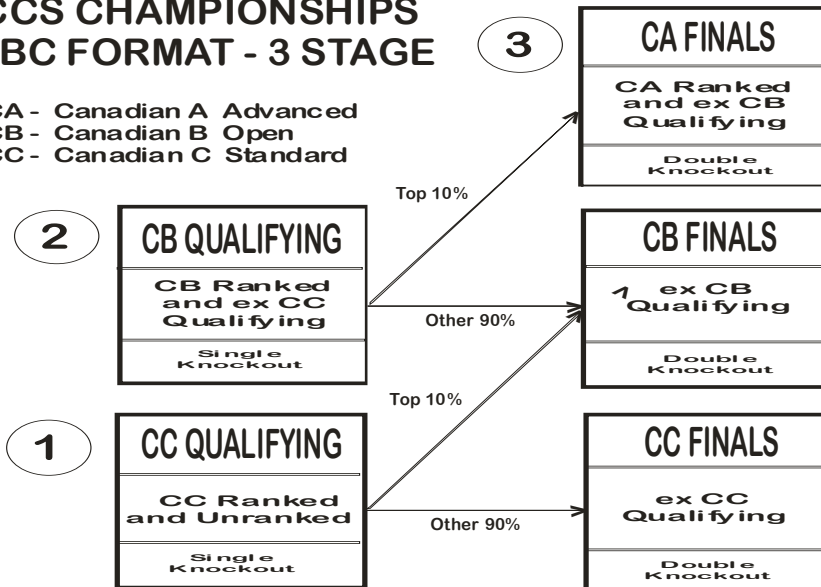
CCS CHAMPIONSHIPS
BC FORMAT - 3 STAGE

CA - Canadian A Advanced
CB - Canadian B Open
CC - Canadian C Standard

3

CA FINALS

CA Ranked and ex CB Qualifying

Double Knockout

Top 10%

2

CB QUALIFYING

CB Ranked and ex CC Qualifying

Single Knockout

Other 90%

CB FINALS

ex CB Qualifying

Double Knockout

Top 10%

1

CC QUALIFYING

CC Ranked and Unranked

Single Knockout

Other 90%

CC FINALS

ex CC Qualifying

Double Knockout